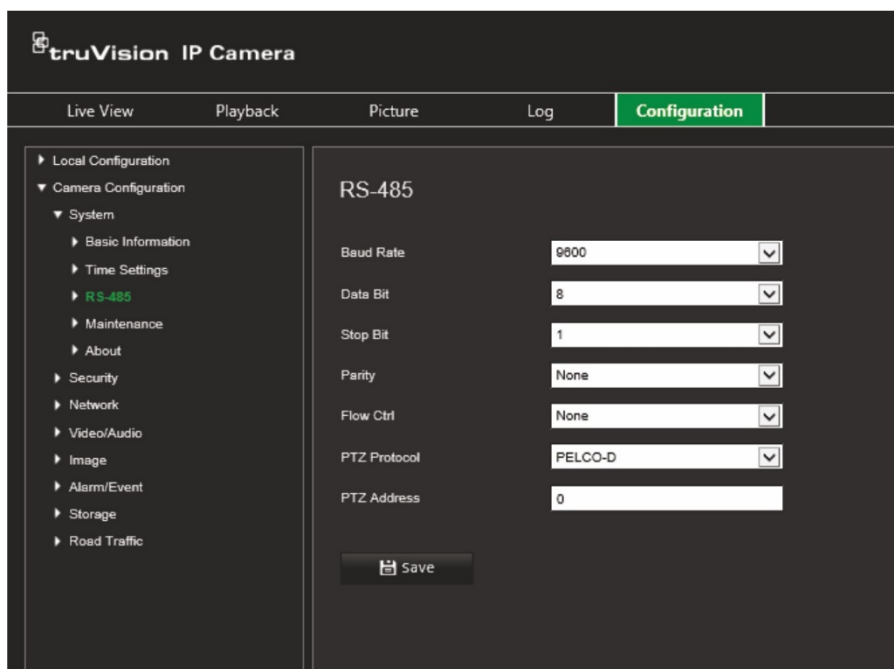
truVision IP Camera

Live View
Playback
Picture
Log
Configuration

Local Configuration
Camera Configuration
System
Basic Information
Time Settings
RS-485
Maintenance
About
Security
Network
Video/Audio
Image
Alarm/Event
Storage
Road Traffic

RS-485

| | |
|---|---|
| Baud Rate | 9600 |
| Data Bit | 8 |
| Stop Bit | 1 |
| Parity | None |
| Flow Ctrl | None |
| PTZ Protocol | PELCO-D |
| PTZ Address | 0 |

Save